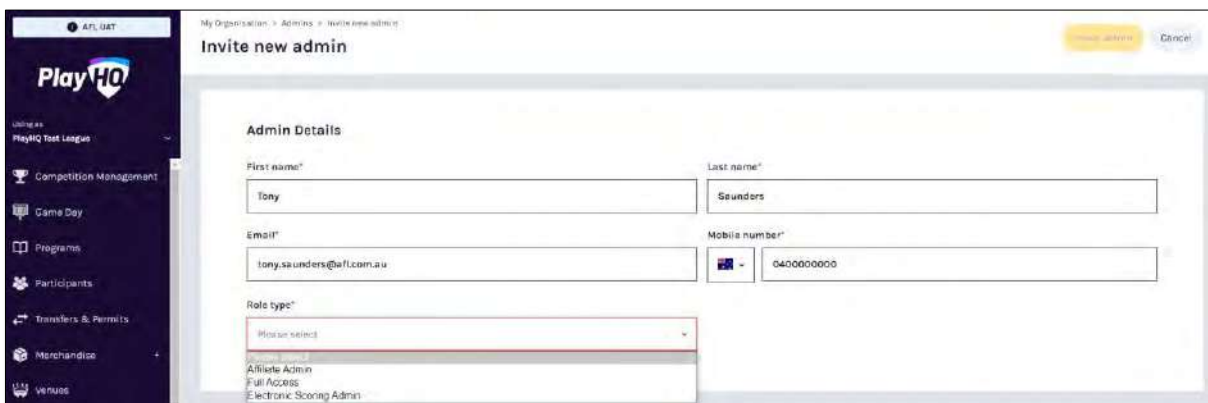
AFL UAT

PlayHQ

Using as
PlayHQ Test League

Competition Management

Game Day

Programs

Participants

Transfers & Permits

Merchandise

Venues

My Organisation > Admins > Invite new admin

Invite new admin

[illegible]

Cancel

Admin Details

First name*

Tony

Last name*

Saunders

Email*

tony.saunders@afl.com.au

Mobile number*

0400000000

Role type*

Please select

Please select
Affiliate Admin
Full Access
Electronic Scoring Admin